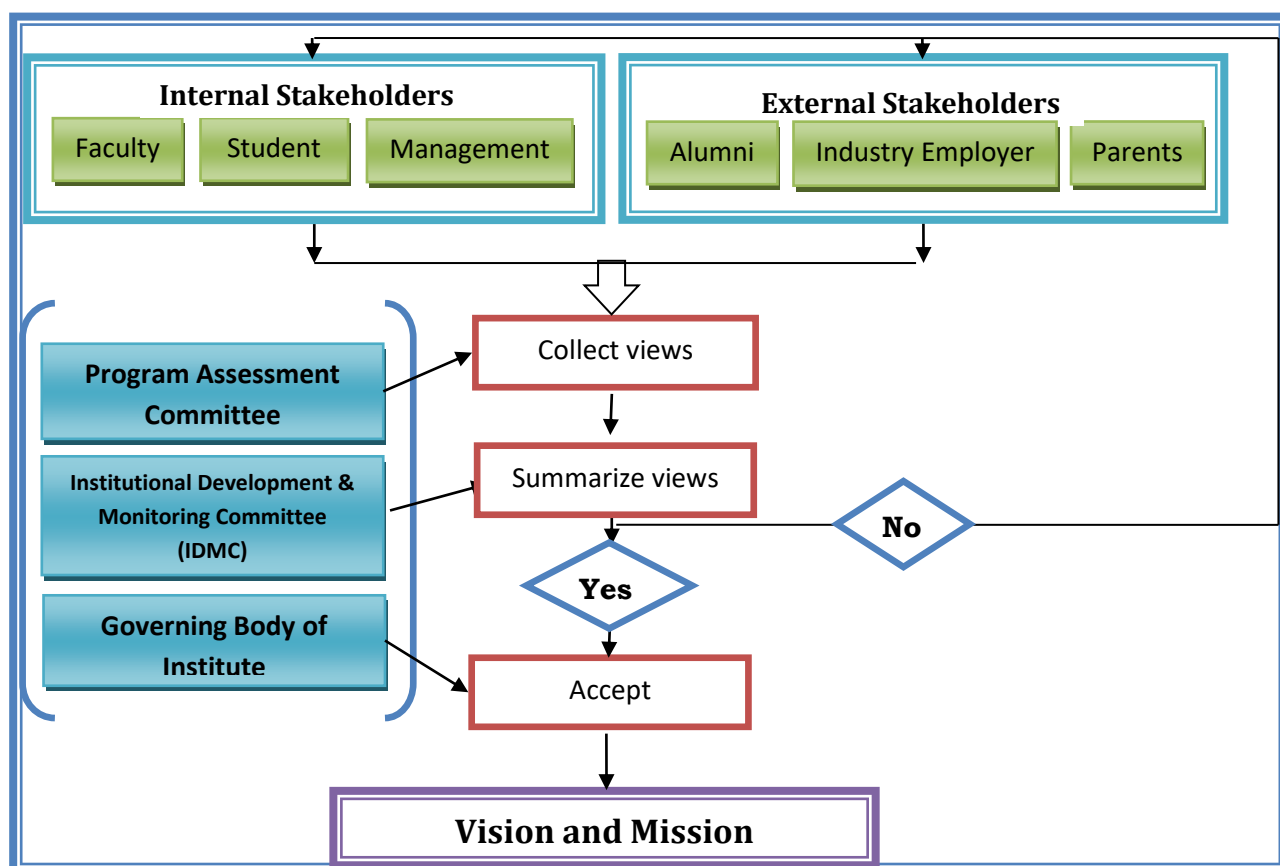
Internal Stakeholders

Faculty

Student

Management

External Stakeholders

Alumni

Industry Employer

Parents

Program Assessment Committee

Collect views

Institutional Development & Monitoring Committee (IDMC)

Summarize views

No

Yes

Governing Body of Institute

Accept

Vision and Mission